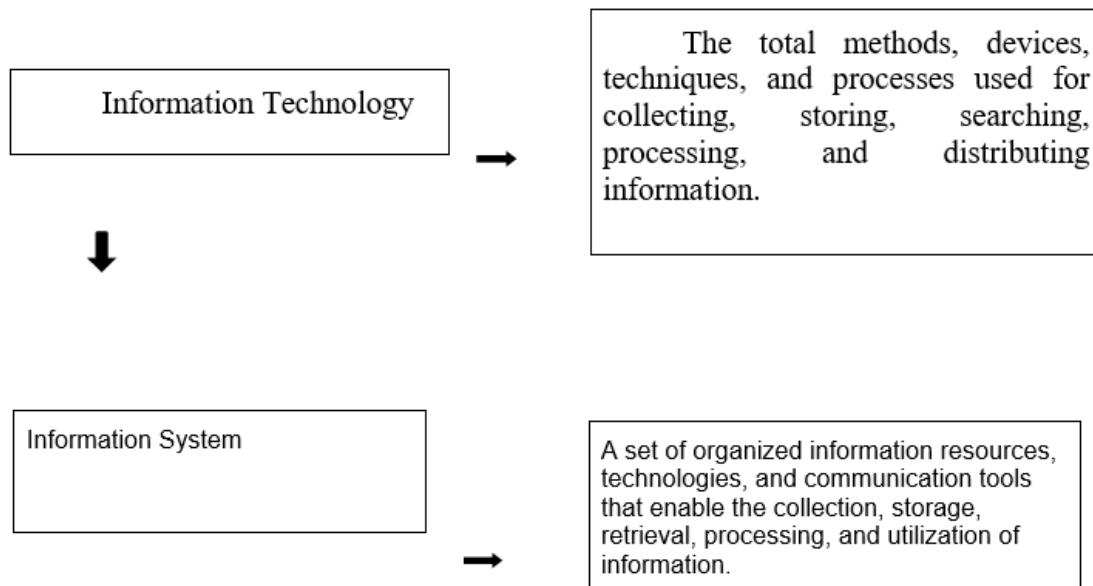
Information Technology

The total methods, devices, techniques, and processes used for collecting, storing, searching, processing, and distributing information.

Information System

A set of organized information resources, technologies, and communication tools that enable the collection, storage, retrieval, processing, and utilization of information.